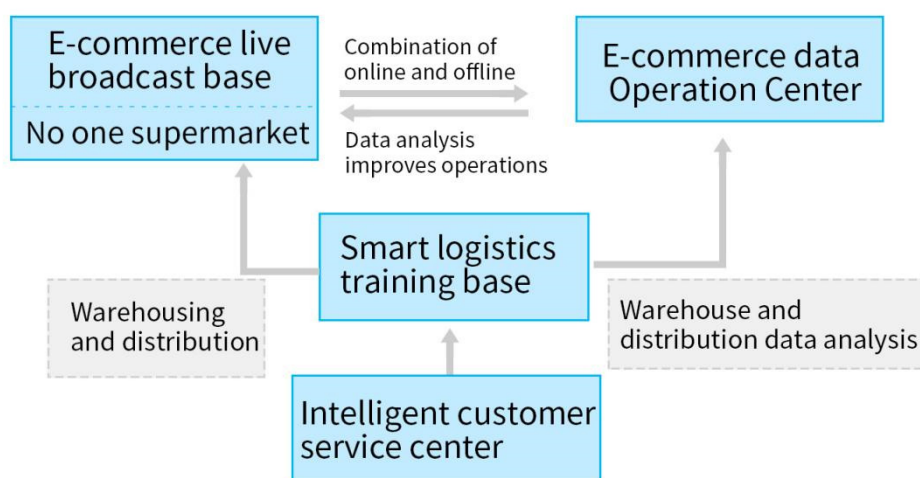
E-commerce live broadcast base

No one supermarket

Combination of online and offline

Data analysis improves operations

E-commerce data Operation Center

Smart logistics training base

Warehousing and distribution

Warehouse and distribution data analysis

Intelligent customer service center